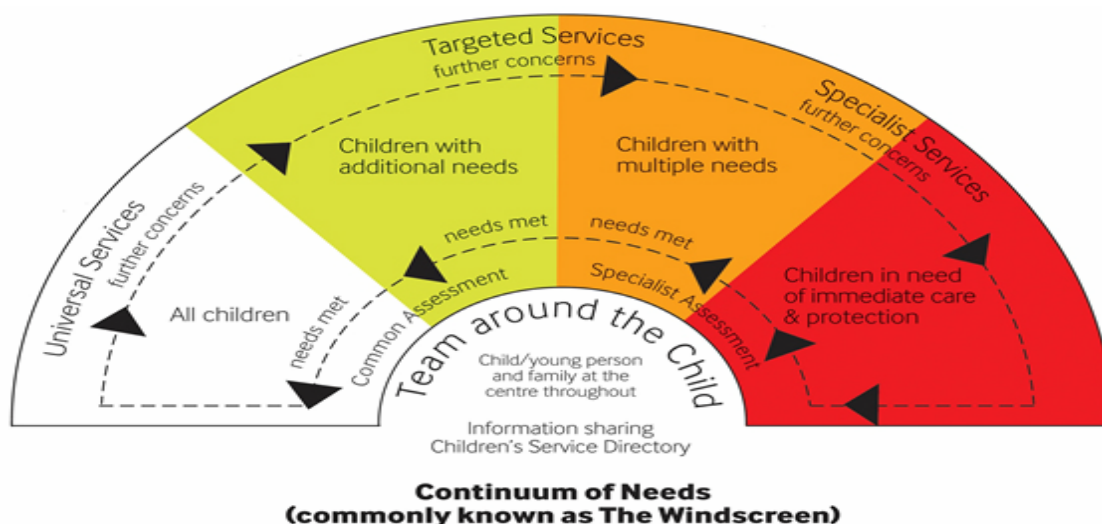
Universal Services
further concerns
All children
needs met

Targeted Services
further concerns
Children with additional needs
needs met
Common Assessment

Children with multiple needs
needs met
Specialist Assessment

Specialist Services
further concerns
Children in need of immediate care & protection

Team around the Child
Child/young person and family at the centre throughout

Information sharing
Children's Service Directory

Continuum of Needs
(commonly known as The Windscreen)